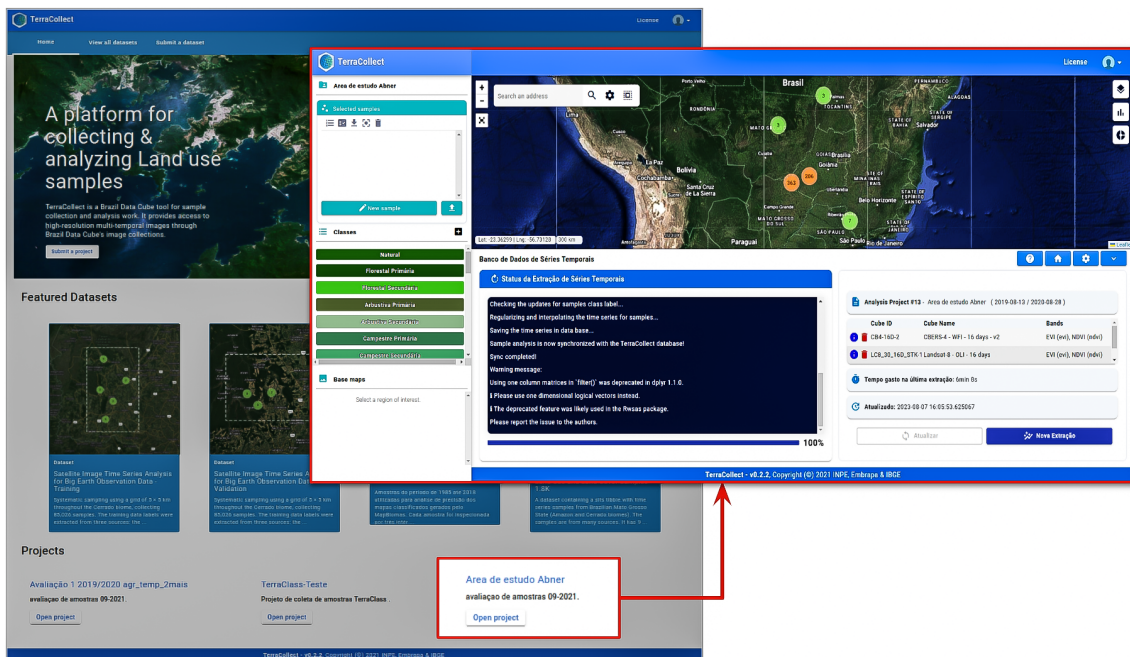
TerraCollect
Licence
Home View all datasets Submit a dataset

A platform for collecting & analyzing Land use samples

TerraCollect is a Brazil Data Cube tool for sample collection and analysis work. It provides access to high-resolution multi-temporal images through Brazil Data Cube's image collections.

Submit a project

Featured Datasets

Dataset
Satellite Image Time Series Analysis for Big Earth Observation Data - Training
Systematic sampling using a grid of 5 × 5 km throughout the Cerrado biome, collecting 85,026 samples. The training data labels were extracted from three sources: the ...

Dataset
Satellite Image Time Series Analysis for Big Earth Observation Data - Validation
Systematic sampling using a grid of 5 × 5 km throughout the Cerrado biome, collecting 85,026 samples. The training data labels were extracted from three sources: the ...

Amostras do período de 1985 até 2018 ... mapas classificados gerados pelo MapBiomas. Cada amostra foi inspecionada ...

1.0K
A dataset containing a sits tibble with time series samples from Brazilian Mato Grosso State (Amazon and Cerrado biomes). The samples are from many sources. It has 9 ...

Projects

Avaliação 1 2019/2020 agr_temp_2mais
avaliaçao de amostras 09-2021.
Open project

TerraClass-Teste
Projeto de coleta de amostras TerraClass
Open project

Area de estudo Abner
avaliaçao de amostras 09-2021.
Open project

TerraCollect - v0.2.2, Copyright (©) 2021 INPE, Embrapa & IBGE

TerraCollect
License
Area de estudo Abner
Selected samples
new sample
Classes
Natural
Florestal Primária
Florestal Secundária
Arbustiva Primaria
Arbustiva Secundária
Campestre Primária
Campestre Secundária
Base maps
Select a region of interest

Search an address
Brasil
Lima
Bolivia
La Paz
Cochabamba
Santa Cruz de la Sierra
Paraguay
Goiânia
Brasília
Belo Horizonte
São Paulo
Rio de Janeiro
MATO GROSSO DO SUL
TOCANTINS
BAHIA
ALAGOAS
SERGIPE
Salvador
GOIAS
MINAS GERAIS
ESPIRITO SANTO
Vitória
Campo Grande
MATO GROSSO
363
206
Lat: -22.36259 | Lng: -56.73128 300 km
Leaflet

Banco de Dados de Séries Temporais
Status da Extração de Séries Temporais
Checking the updates for samples class label...
Regularizing and interpolating the time series for samples...
Saving the time series in data base...
Sample analysis is now synchronized with the TerraCollect database!
Sync completed!
Warning message:
Using one column matrices in `filter()` was deprecated in dplyr 1.1.0.
ℹ Please use one dimensional logical vectors instead.
ℹ The deprecated feature was likely used in the Rwsas package.
Please report the issue to the authors.
100%

Analysis Project #13 - Area de estudo Abner ( 2019-08-13 / 2020-08-28 )
| Cube ID | Cube Name | Bands |
|---|---|---|
| CB4-16D-2 | CBERS-4 - WFI - 16 days - v2 | EVI (evi), NDVI (ndvi) |
| LC8_30_16D_STK-1 | Landsat 8 - OLI - 16 days | EVI (evi), NDVI (ndvi) |

Tempo gasto na última extração: 6min 8s
Atualizado: 2023-08-07 16:05:53.625067
Atualizar
Nova Extração

TerraCollect - v0.2.2, Copyright (©) 2021 INPE, Embrapa & IBGE